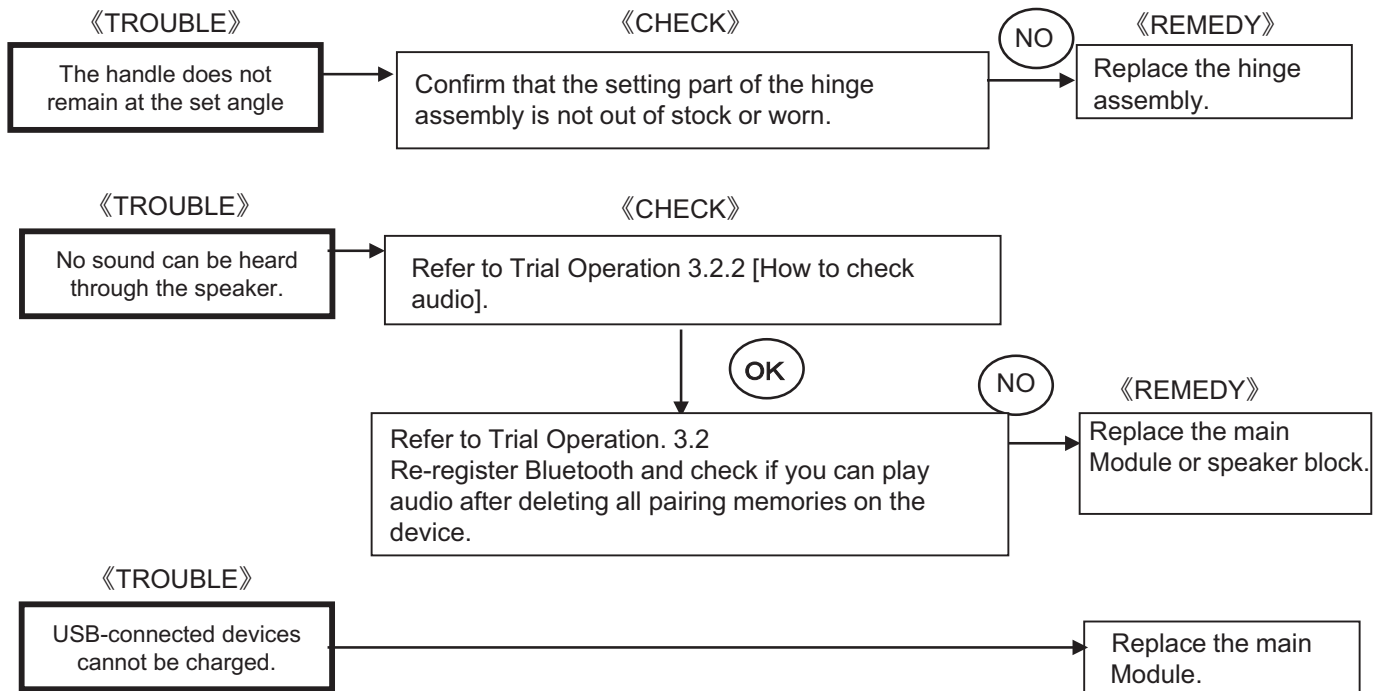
《TROUBLE》

The handle does not remain at the set angle

《CHECK》

Confirm that the setting part of the hinge assembly is not out of stock or worn.

NO

《REMEDY》

Replace the hinge assembly.

《TROUBLE》

No sound can be heard through the speaker.

《CHECK》

Refer to Trial Operation 3.2.2 [How to check audio].

OK

Refer to Trial Operation. 3.2
Re-register Bluetooth and check if you can play audio after deleting all pairing memories on the device.

NO

《REMEDY》

Replace the main Module or speaker block.

《TROUBLE》

USB-connected devices cannot be charged.

Replace the main Module.